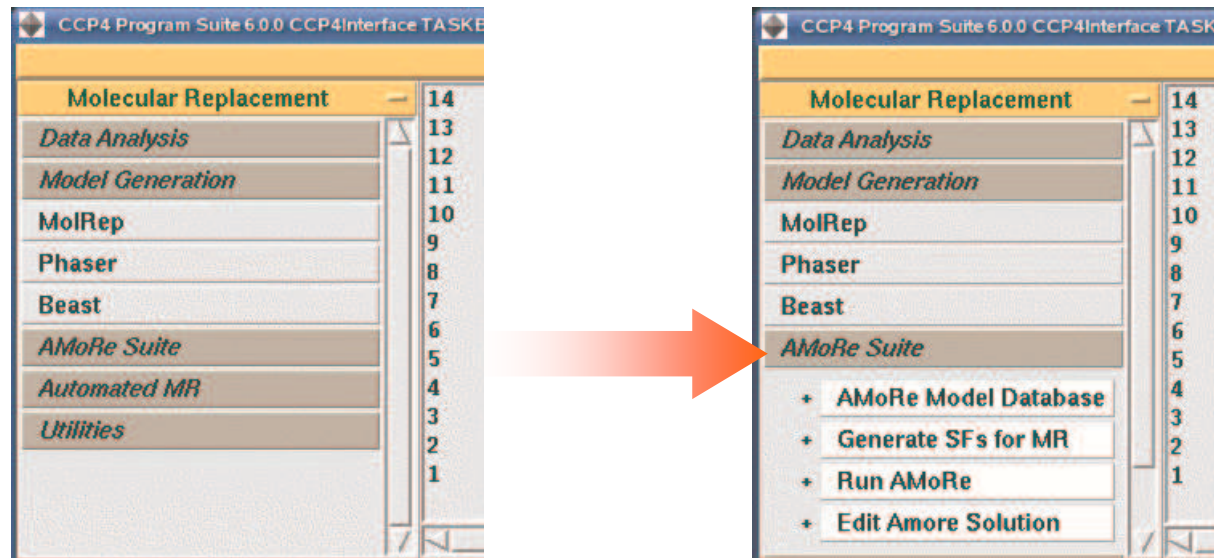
CCP4 Program Suite 6.0.0 CCP4Interface TASKB

Molecular Replacement

Data Analysis

Model Generation

MolRep

Phaser

Beast

AMoRe Suite

Automated MR

Utilities

14
13
12
11
10
9
8
7
6
5
4
3
2
1

CCP4 Program Suite 6.0.0 CCP4Interface TASK

Molecular Replacement

Data Analysis

Model Generation

MolRep

Phaser

Beast

AMoRe Suite

+ AMoRe Model Database

+ Generate SFs for MR

+ Run AMoRe

+ Edit Amore Solution

14
13
12
11
10
9
8
7
6
5
4
3
2
1